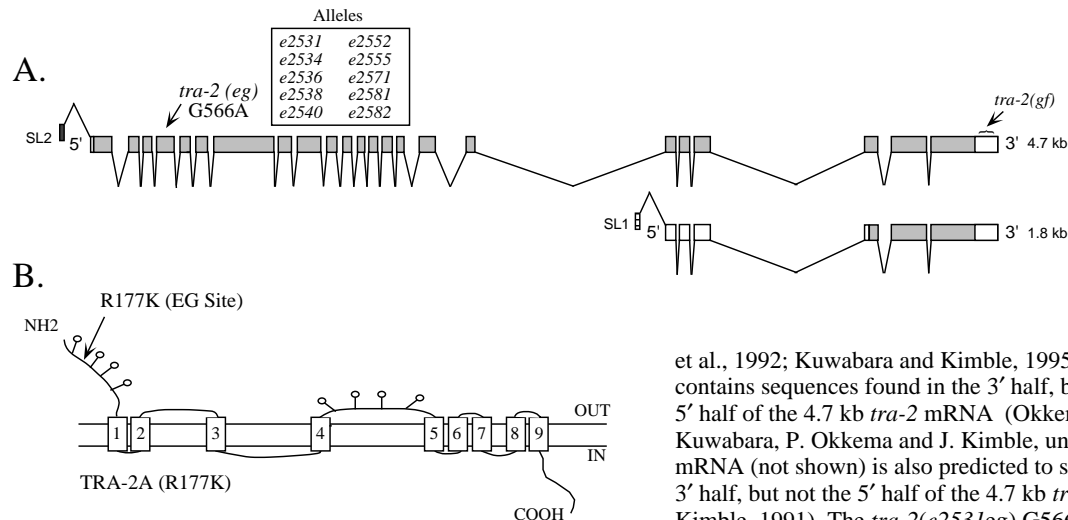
A.

Alleles

| | |
|---|---|
| e2531 | e2552 |
| e2534 | e2555 |
| e2536 | e2571 |
| e2538 | e2581 |
| e2540 | e2582 |

tra-2 (eg)
G566A

tra-2(gf)

SL2 5'

3' 4.7 kb

SL1 5'

3' 1.8 kb

B.

R177K (EG Site)

NH2

OUT

IN

1 2 3 4 5 6 7 8 9

TRA-2A (R177K)

COOH

et al., 1992; Kuwabara and Kimble, 1995 contains sequences found in the 3′ half, b 5′ half of the 4.7 kb tra-2 mRNA (Okken Kuwabara, P. Okkema and J. Kimble, un mRNA (not shown) is also predicted to s 3′ half, but not the 5′ half of the 4.7 kb tr Kimble, 1991). The tra-2(e2531eg) G56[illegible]